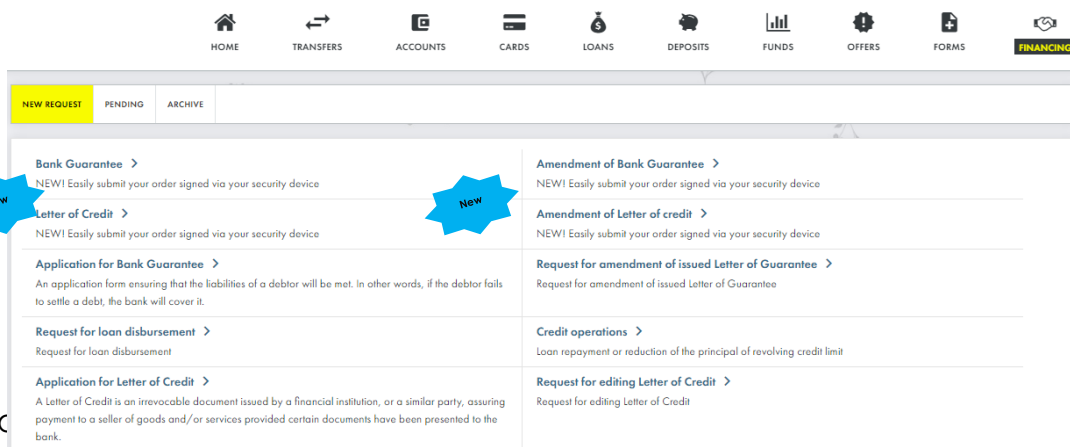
HOME TRANSFERS ACCOUNTS CARDS LOANS DEPOSITS FUNDS OFFERS FORMS FINANCING

NEW REQUEST PENDING ARCHIVE

Bank Guarantee >
NEW! Easily submit your order signed via your security device

Letter of Credit >
NEW! Easily submit your order signed via your security device

Application for Bank Guarantee >
An application form ensuring that the liabilities of a debtor will be met. In other words, if the debtor fails to settle a debt, the bank will cover it.

Request for loan disbursement >
Request for loan disbursement

Application for Letter of Credit >
A Letter of Credit is an irrevocable document issued by a financial institution, or a similar party, assuring payment to a seller of goods and/or services provided certain documents have been presented to the bank.

Amendment of Bank Guarantee >
NEW! Easily submit your order signed via your security device

New

Amendment of Letter of credit >
NEW! Easily submit your order signed via your security device

Request for amendment of issued Letter of Guarantee >
Request for amendment of issued Letter of Guarantee

Credit operations >
Loan repayment or reduction of the principal of revolving credit limit

Request for editing Letter of Credit >
Request for editing Letter of Credit

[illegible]w

C